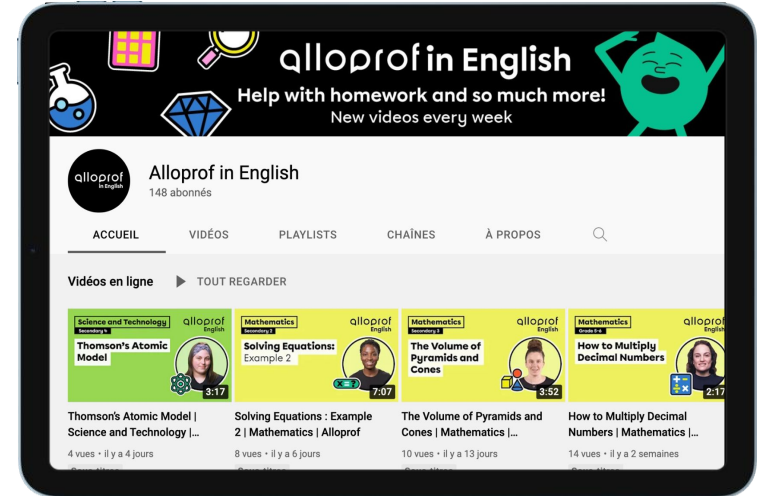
alloprof in English
Help with homework and so much more!
New videos every week

alloprof in English
Alloprof in English
148 abonnés

ACCUEIL VIDÉOS PLAYLISTS CHAÎNES À PROPOS

Vidéos en ligne TOUT REGARDER

Science and Technology
Secondary 4
alloprof English
Thomson's Atomic Model
3:17
Thomson's Atomic Model | Science and Technology |...
4 vues • il y a 4 jours

Mathematics
Secondary 2
alloprof English
Solving Equations: Example 2
7:07
Solving Equations : Example 2 | Mathematics | Alloprof
8 vues • il y a 6 jours

Mathematics
Secondary 3
alloprof English
The Volume of Pyramids and Cones
3:52
The Volume of Pyramids and Cones | Mathematics |...
10 vues • il y a 13 jours

Mathematics
Grade 5-6
alloprof English
How to Multiply Decimal Numbers
2:17
How to Multiply Decimal Numbers | Mathematics |...
14 vues • il y a 2 semaines